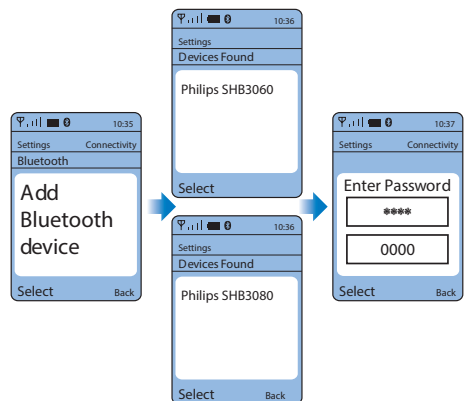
10:35
Settings Connectivity
Bluetooth
Add Bluetooth device
Select Back

10:36
Settings
Devices Found
Philips SHB3060
Select

10:36
Settings
Devices Found
Philips SHB3080
Select Back

10:37
Settings Connectivity
Enter Password
****
0000
Select Back